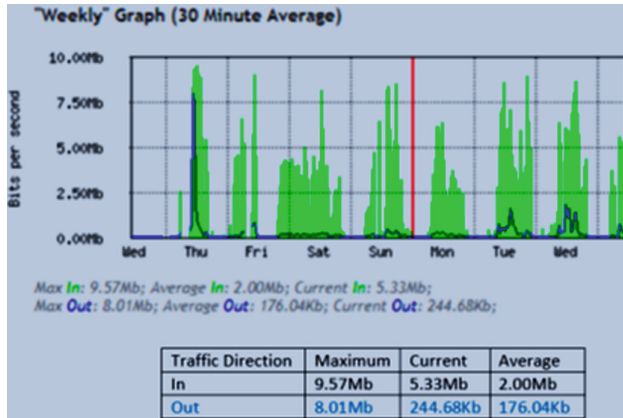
"Weekly" Graph (30 Minute Average)

10.00Mb
7.50Mb
5.00Mb
2.50Mb
0.00Mb

Bits per second

Wed Thu Fri Sat Sun Mon Tue Wed

Max In: 9.57Mb; Average In: 2.00Mb; Current In: 5.33Mb;
Max Out: 8.01Mb; Average Out: 176.04Kb; Current Out: 244.68Kb;

| Traffic Direction | Maximum | Current | Average |
|---|---|---|---|
| In | 9.57Mb | 5.33Mb | 2.00Mb |
| Out | 8.01Mb | 244.68Kb | 176.04Kb |